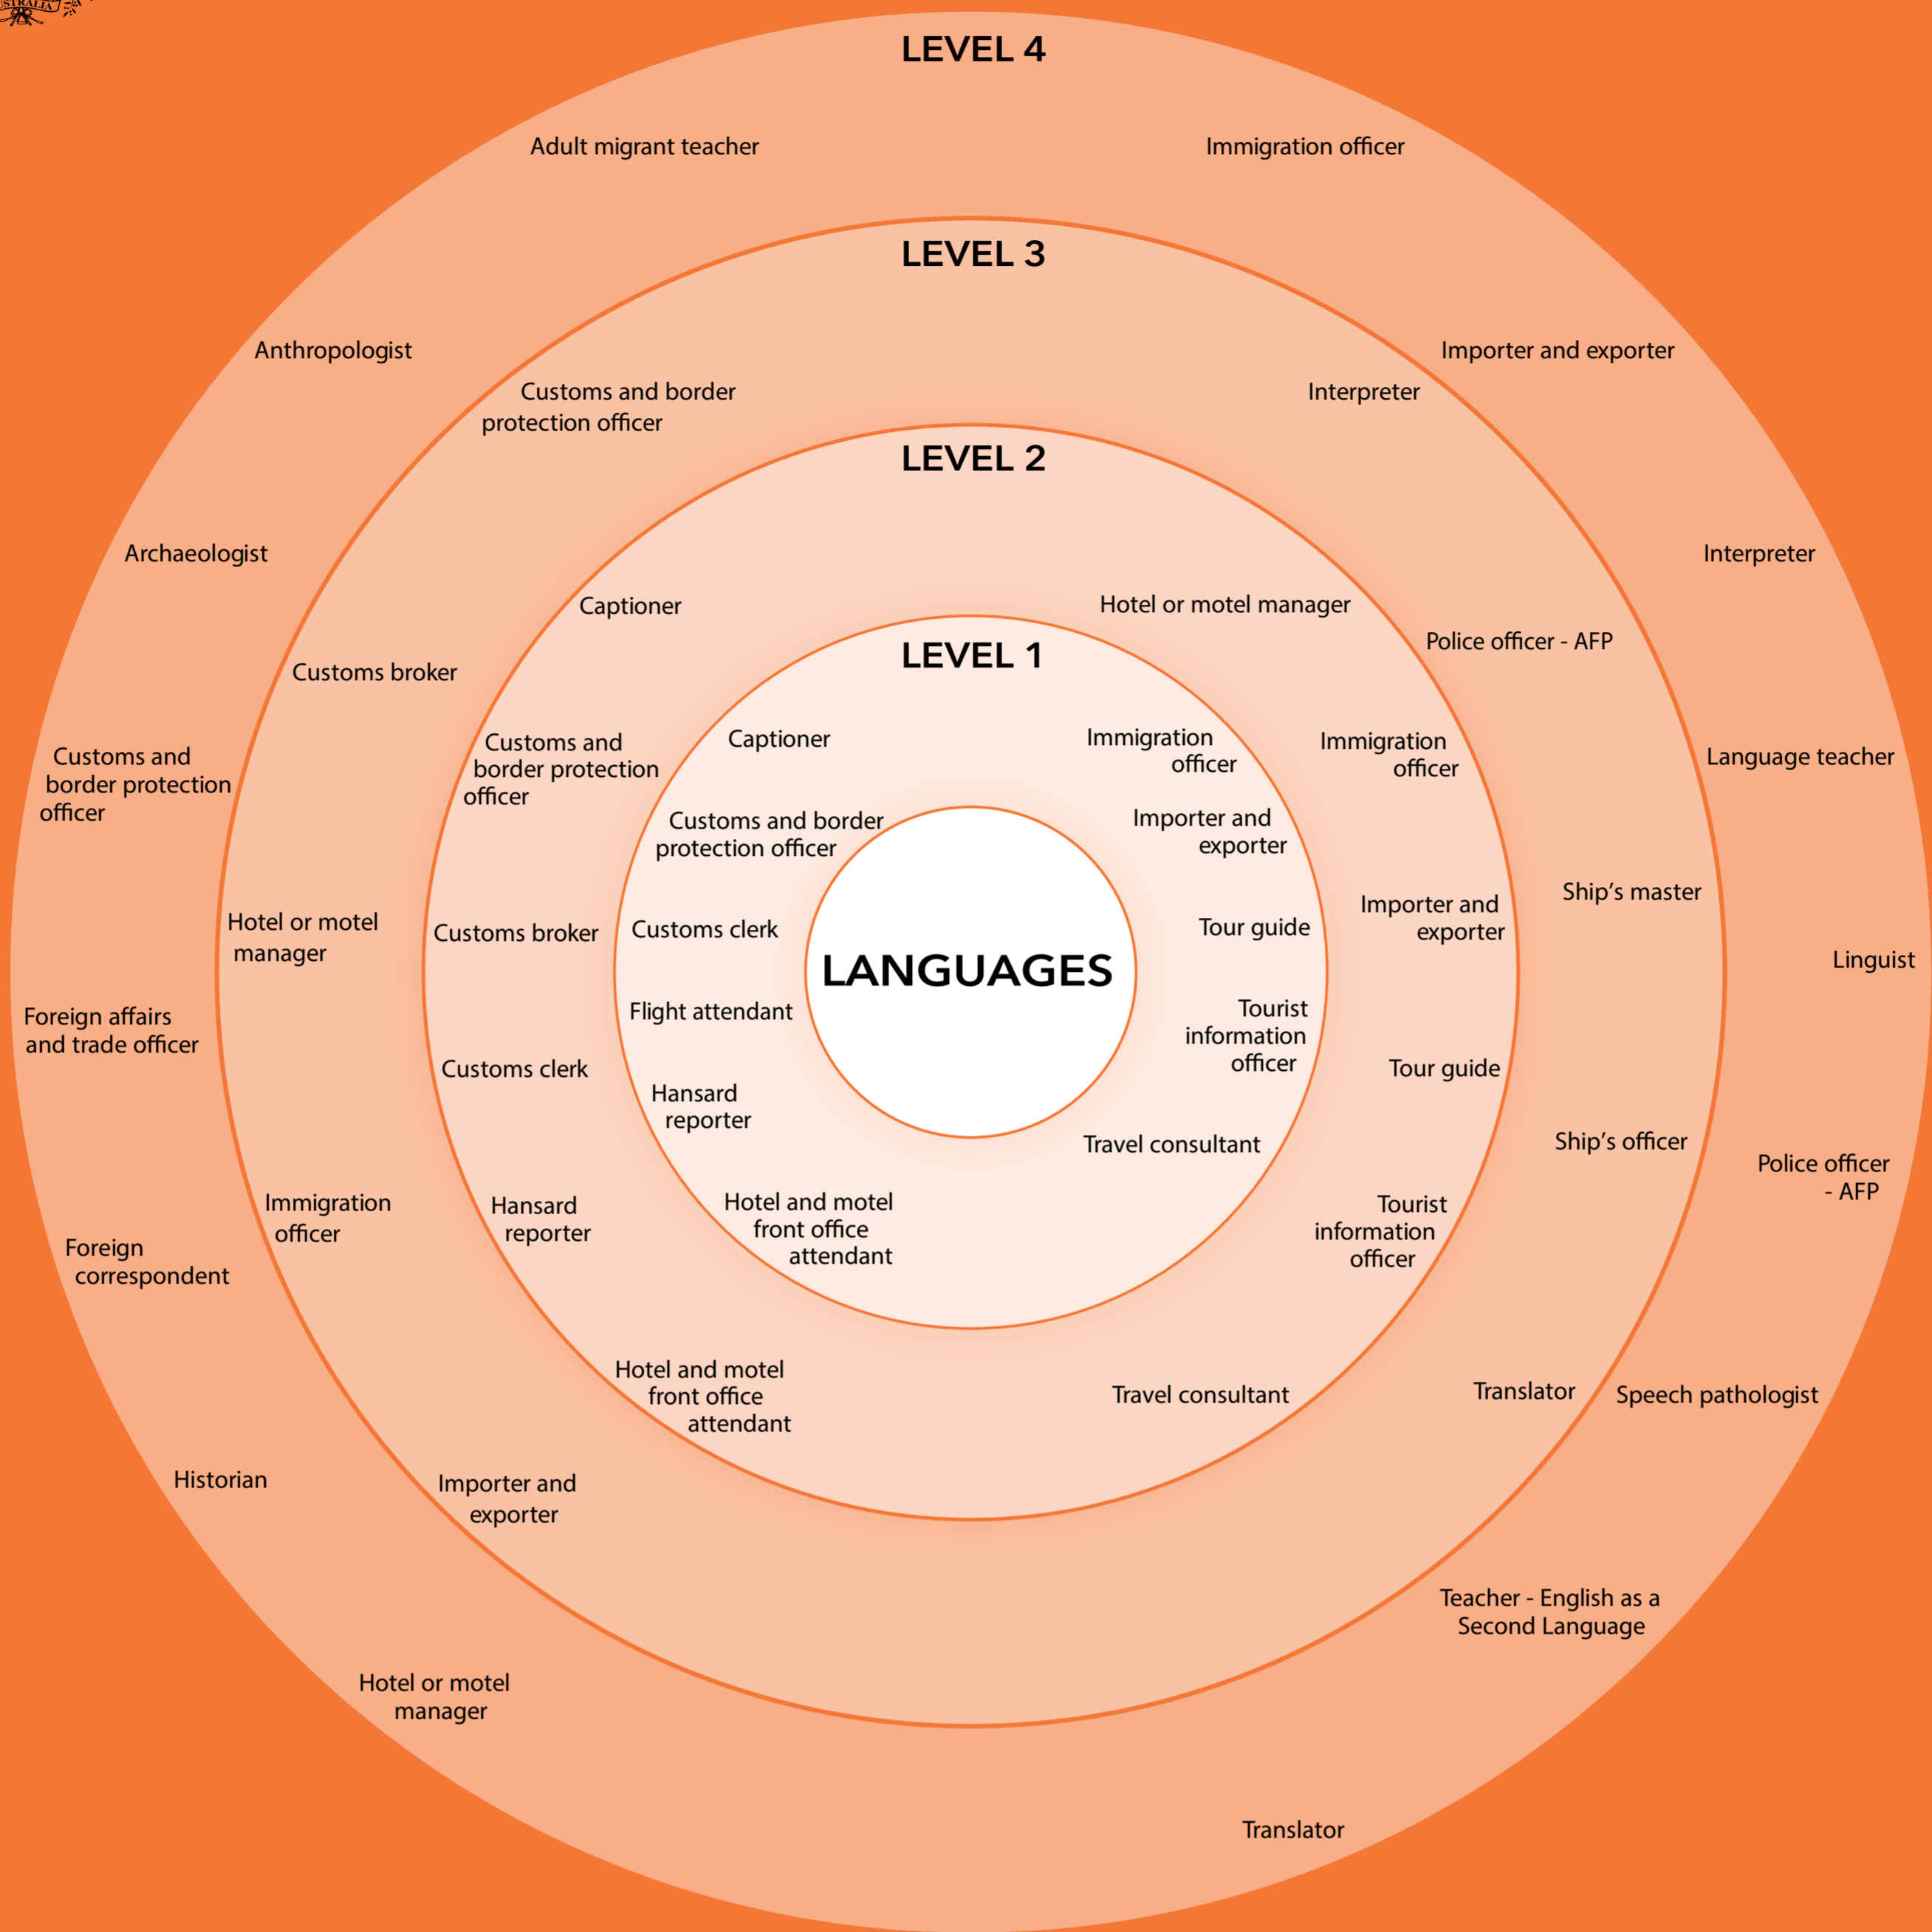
LEVEL 4

Adult migrant teacher

Immigration officer

LEVEL 3

Anthropologist

Importer and exporter

Customs and border protection officer

Interpreter

LEVEL 2

Archaeologist

Interpreter

Captioner

Hotel or motel manager

Police officer - AFP

Customs broker

LEVEL 1

Customs and border protection officer

Captioner

Immigration officer

Immigration officer

Language teacher

Customs and border protection officer

Customs and border protection officer

Importer and exporter

Ship's master

Importer and exporter

Hotel or motel manager

Customs broker

Customs clerk

Tour guide

LANGUAGES

Linguist

Foreign affairs and trade officer

Flight attendant

Tourist information officer

Customs clerk

Tour guide

Hansard reporter

Travel consultant

Ship's officer

Police officer - AFP

Immigration officer

Hansard reporter

Hotel and motel front office attendant

Tourist information officer

Foreign correspondent

Hotel and motel front office attendant

Travel consultant

Translator

Speech pathologist

Historian

Importer and exporter

Teacher - English as a Second Language

Hotel or motel manager

Translator